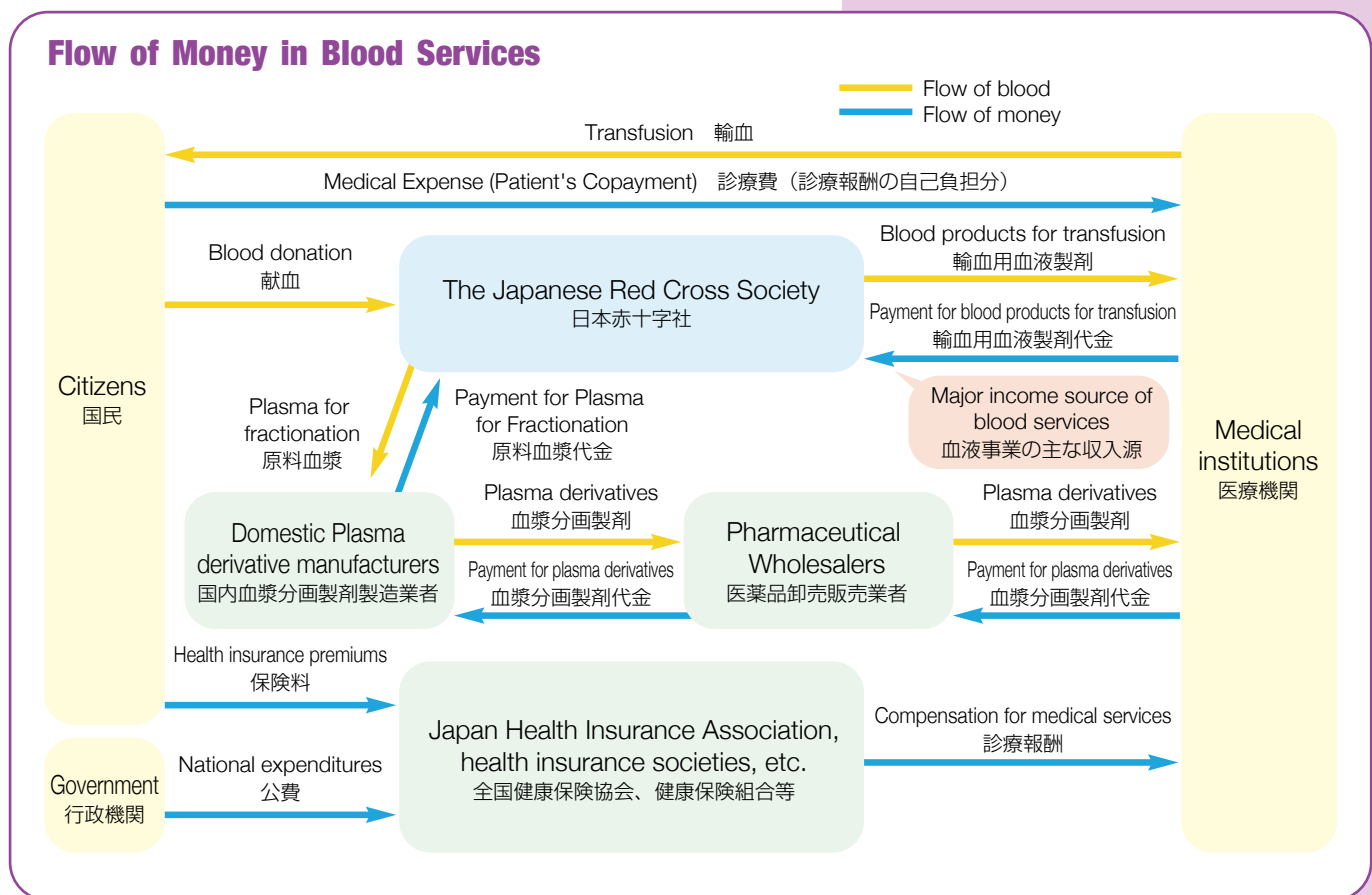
Flow of Money in Blood Services

Flow of blood
Flow of money

Citizens
国民

Transfusion 輸血

Medical Expense (Patient's Copayment) 診療費（診療報酬の自己負担分）

Blood donation
献血

The Japanese Red Cross Society
日本赤十字社

Blood products for transfusion
輸血用血液製剤

Payment for blood products for transfusion
輸血用血液製剤代金

Major income source of blood services
血液事業の主な収入源

Plasma for fractionation
原料血漿

Payment for Plasma for Fractionation
原料血漿代金

Medical institutions
医療機関

Domestic Plasma derivative manufacturers
国内血漿分画製剤製造業者

Plasma derivatives
血漿分画製剤

Payment for plasma derivatives
血漿分画製剤代金

Pharmaceutical Wholesalers
医薬品卸売販売業者

Plasma derivatives
血漿分画製剤

Payment for plasma derivatives
血漿分画製剤代金

Health insurance premiums
保険料

Japan Health Insurance Association, health insurance societies, etc.
全国健康保険協会、健康保険組合等

Compensation for medical services
診療報酬

Government
行政機関

National expenditures
公費